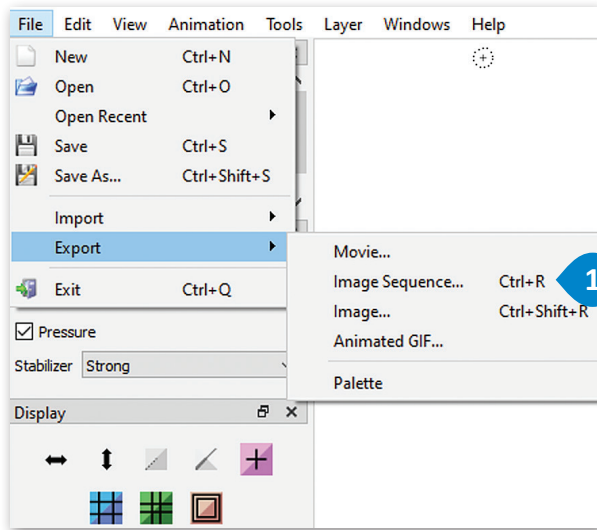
File Edit View Animation Tools Layer Windows Help

New Ctrl+N
Open Ctrl+O
Open Recent
Save Ctrl+S
Save As... Ctrl+Shift+S
Import
Export
Exit Ctrl+Q

Movie...
Image Sequence... Ctrl+R
Image... Ctrl+Shift+R
Animated GIF...
Palette

1

Pressure
Stabilizer Strong

Display